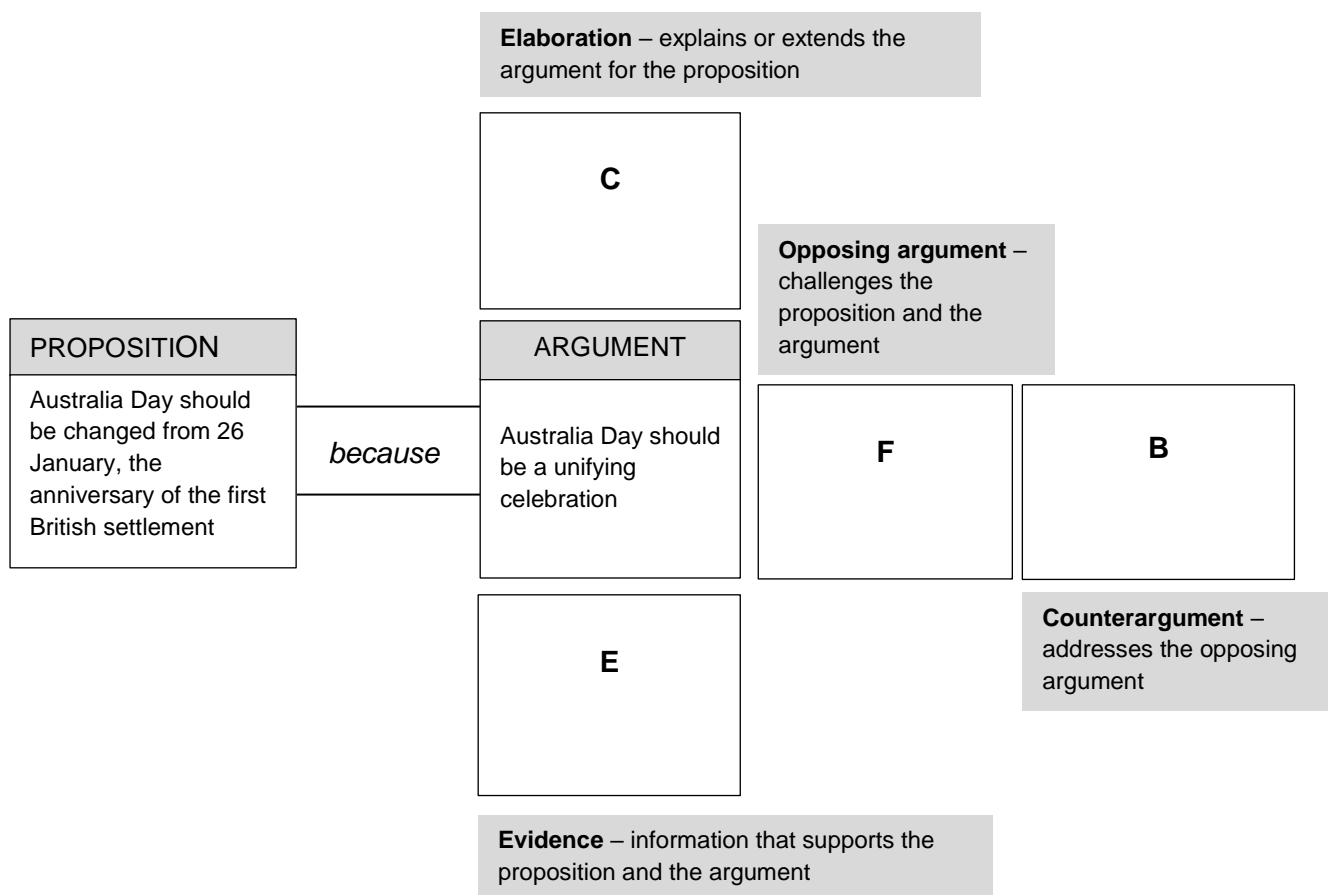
**Elaboration** – explains or extends the argument for the proposition

C

**Opposing argument** – challenges the proposition and the argument

PROPOSITION

Australia Day should be changed from 26 January, the anniversary of the first British settlement

*because*

ARGUMENT

Australia Day should be a unifying celebration

F

B

**Counterargument** – addresses the opposing argument

E

**Evidence** – information that supports the proposition and the argument